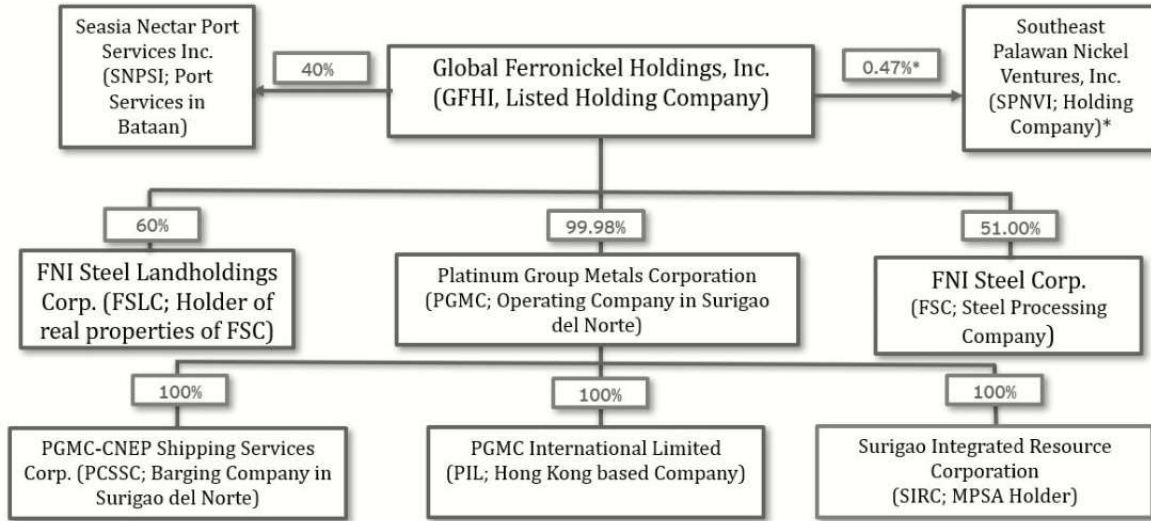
Seasia Nectar Port Services Inc. (SNPSI; Port Services in Bataan)

40%

Global Ferronickel Holdings, Inc. (GFHI, Listed Holding Company)

0.47%*

Southeast Palawan Nickel Ventures, Inc. (SPNVI; Holding Company)*

60%

FNI Steel Landholdings Corp. (FSLC; Holder of real properties of FSC)

99.98%

Platinum Group Metals Corporation (PGMC; Operating Company in Surigao del Norte)

51.00%

FNI Steel Corp. (FSC; Steel Processing Company)

100%

PGMC-CNEP Shipping Services Corp. (PCSSC; Barging Company in Surigao del Norte)

100%

PGMC International Limited (PIL; Hong Kong based Company)

100%

Surigao Integrated Resource Corporation (SIRC; MPSA Holder)